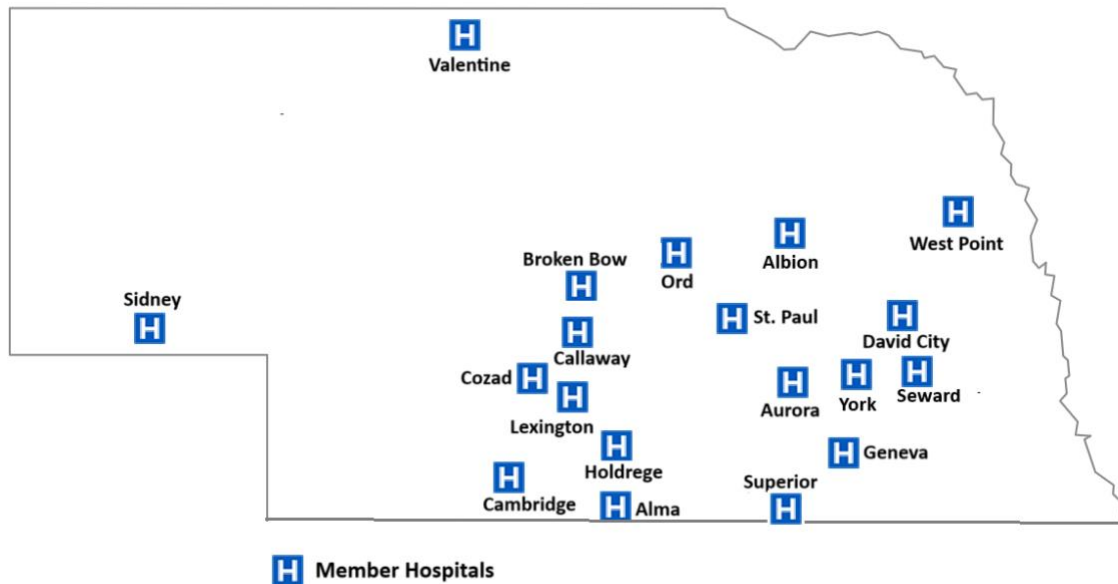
H
Valentine

H
West Point

H
Albion

H
Ord

Broken Bow
H

Sidney
H

H
St. Paul

H
David City

H
Callaway

Cozad H

H
Seward

H
Aurora

H
York

H
Lexington

H
Holdrege

H Geneva

H
Cambridge

H Alma

Superior
H

H Member Hospitals